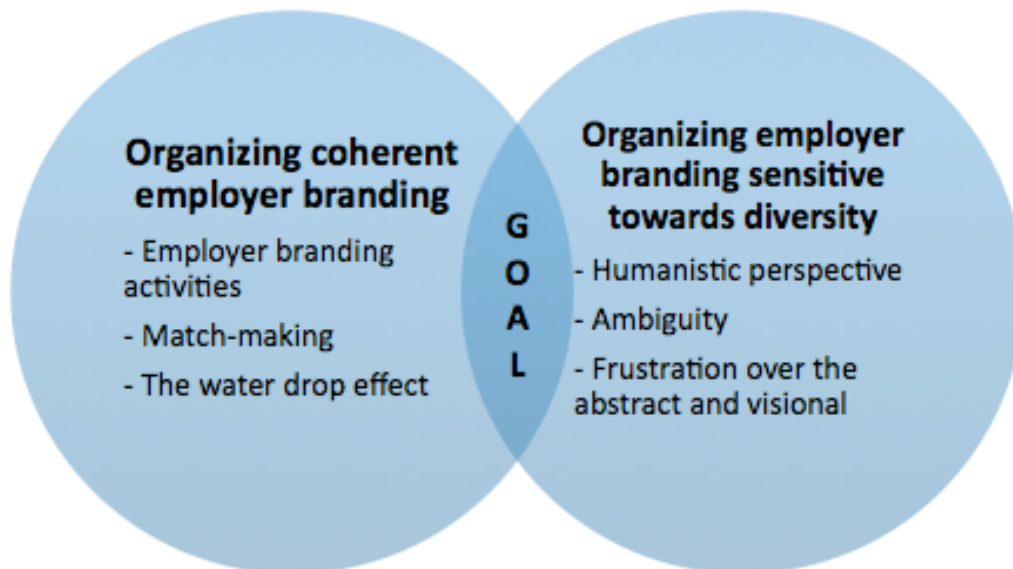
Organizing coherent employer branding

- Employer branding activities

- Match-making

- The water drop effect

G
O
A
L

Organizing employer branding sensitive towards diversity

- Humanistic perspective

- Ambiguity

- Frustration over the abstract and visional